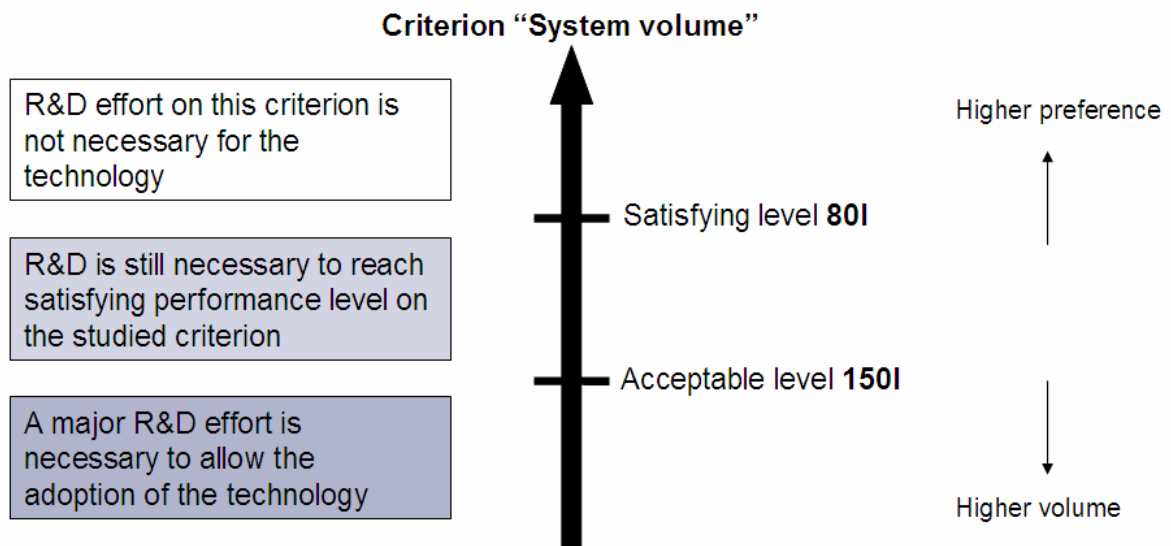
Criterion “System volume”

R&D effort on this criterion is not necessary for the technology

Higher preference

Satisfying level **80l**

R&D is still necessary to reach satisfying performance level on the studied criterion

Acceptable level **150l**

A major R&D effort is necessary to allow the adoption of the technology

Higher volume